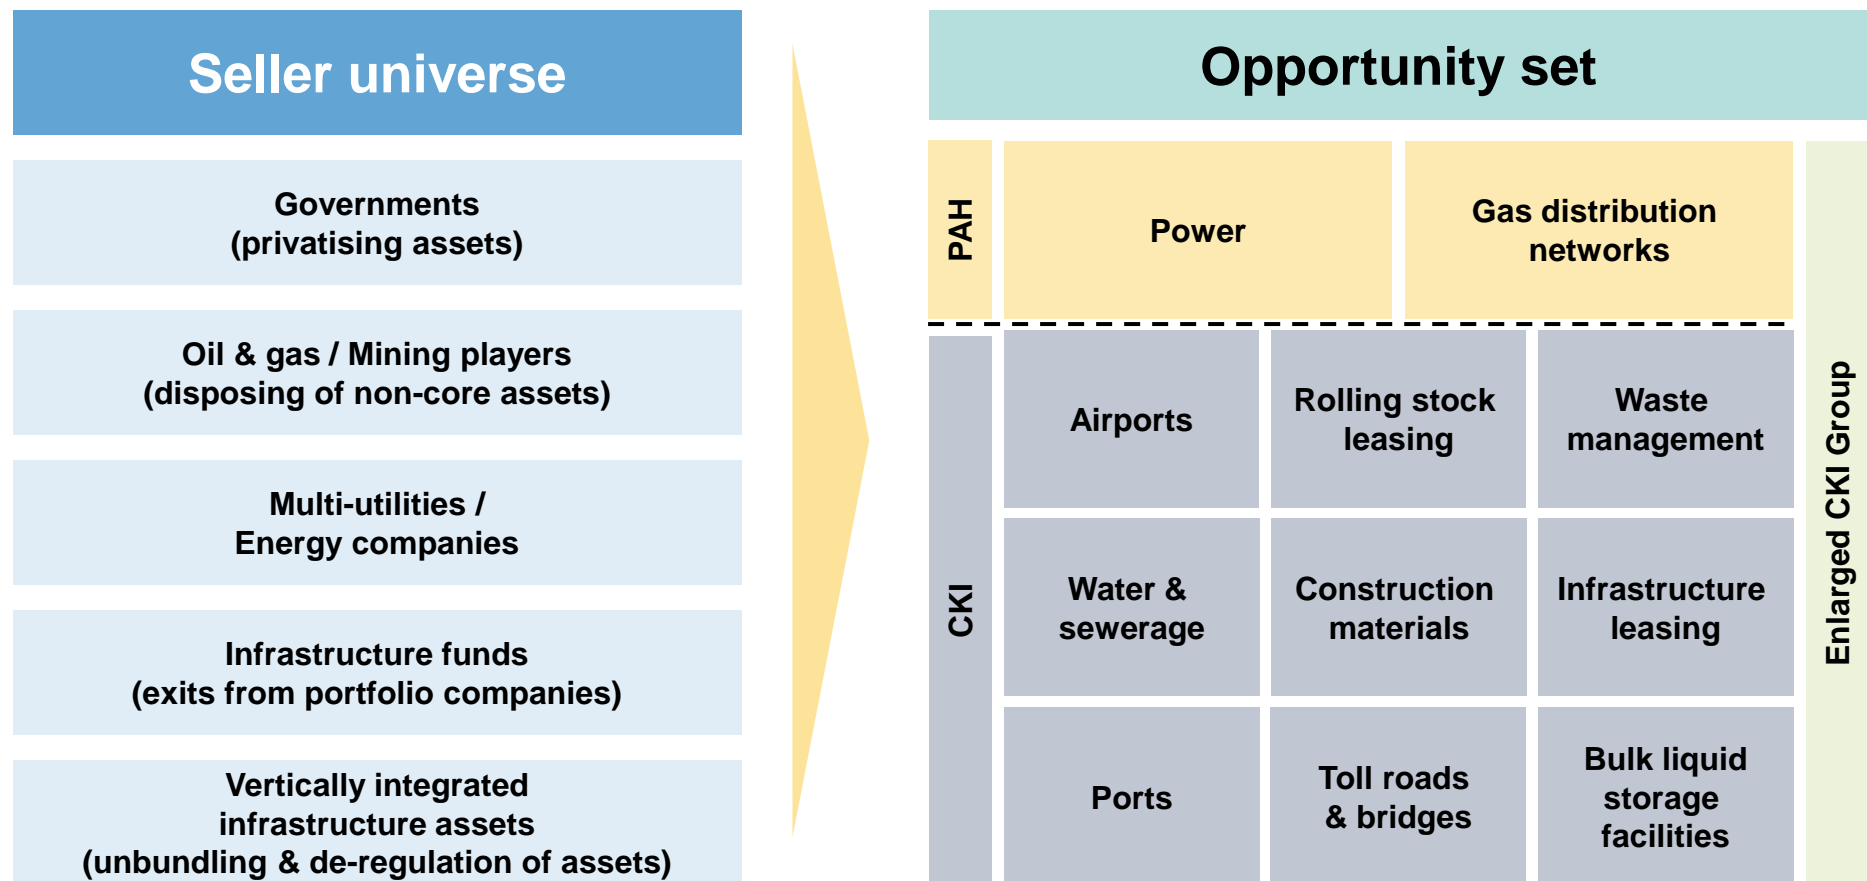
Seller universe

Governments
(privatising assets)

Oil & gas / Mining players
(disposing of non-core assets)

Multi-utilities /
Energy companies

Infrastructure funds
(exits from portfolio companies)

Vertically integrated
infrastructure assets
(unbundling & de-regulation of assets)

Opportunity set

PAH

Power

Gas distribution networks

CKI

Airports

Rolling stock leasing

Waste management

Water & sewerage

Construction materials

Infrastructure leasing

Ports

Toll roads & bridges

Bulk liquid storage facilities

Enlarged CKI Group